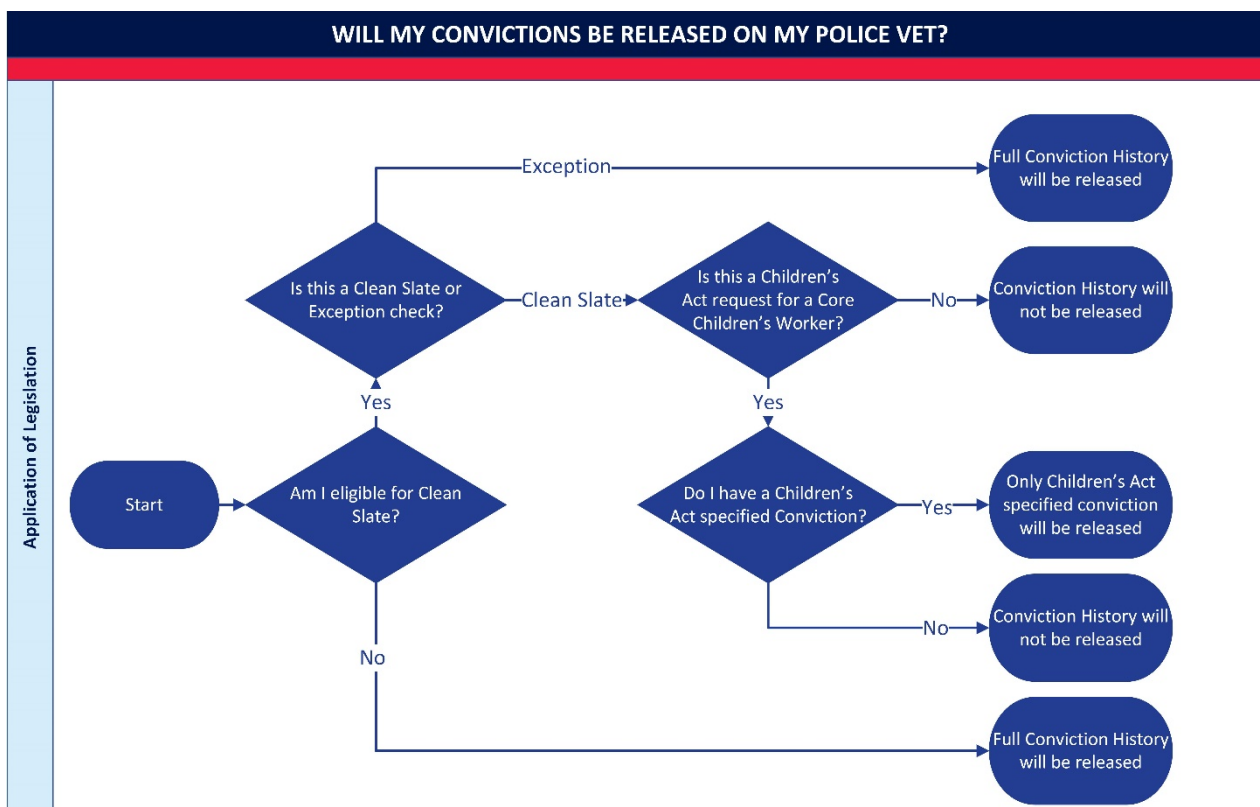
WILL MY CONVICTIONS BE RELEASED ON MY POLICE VET?

Application of Legislation

Start

Am I eligible for Clean Slate?

Yes

No

Is this a Clean Slate or Exception check?

Exception

Full Conviction History will be released

Clean Slate

Is this a Children's Act request for a Core Children's Worker?

No

Conviction History will not be released

Yes

Do I have a Children's Act specified Conviction?

Yes

Only Children's Act specified conviction will be released

No

Conviction History will not be released

Full Conviction History will be released